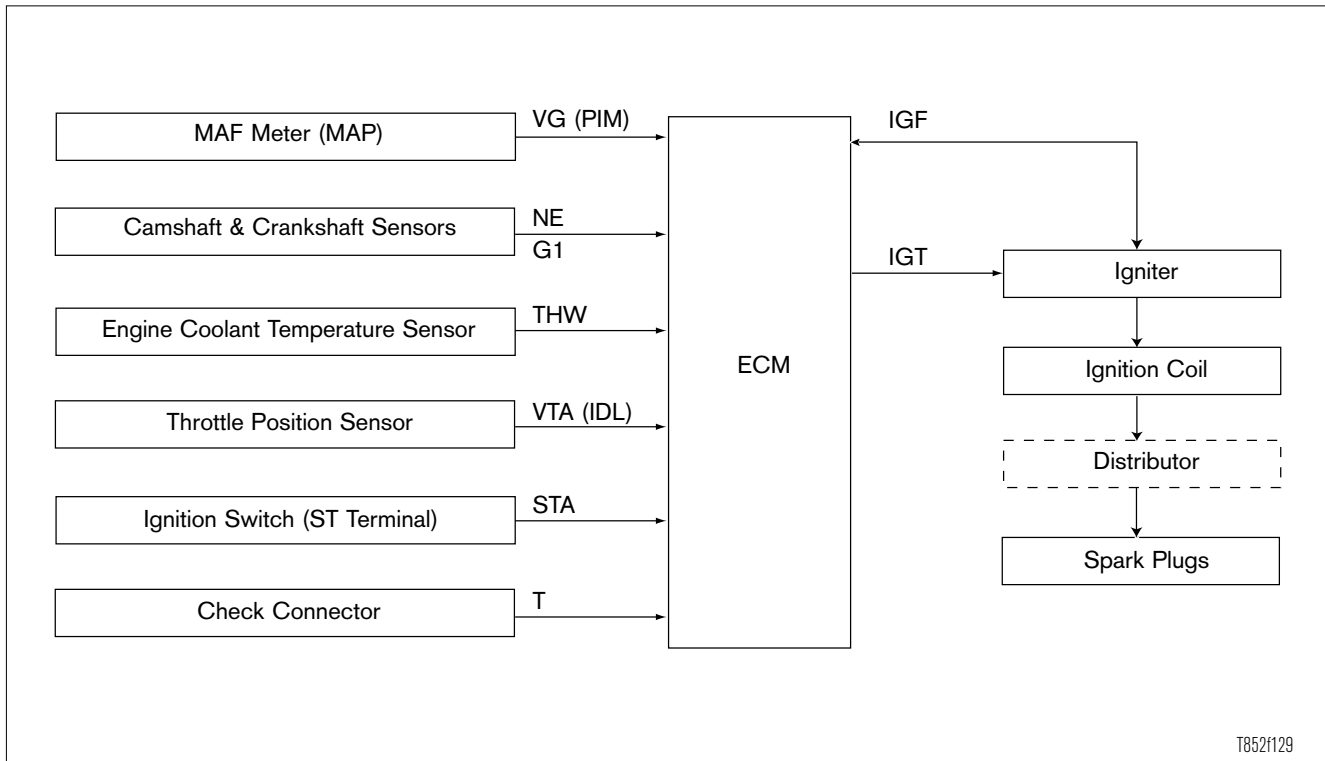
MAF Meter (MAP)
VG (PIM)

Camshaft & Crankshaft Sensors
NE
G1

Engine Coolant Temperature Sensor
THW

Throttle Position Sensor
VTA (IDL)

Ignition Switch (ST Terminal)
STA

Check Connector
T

ECM

IGF

IGT

Igniter

Ignition Coil

Distributor

Spark Plugs

T852f129